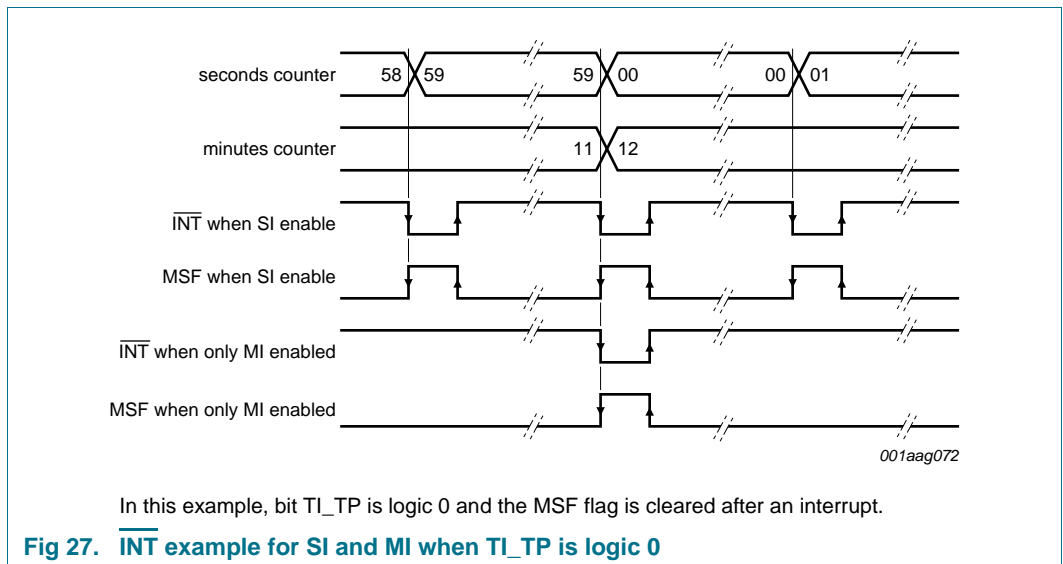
seconds counter

58 59 59 00 00 01

minutes counter

11 12

$\overline{\text{INT}}$ when SI enable

MSF when SI enable

$\overline{\text{INT}}$ when only MI enabled

MSF when only MI enabled

001aag072

In this example, bit TI_TP is logic 0 and the MSF flag is cleared after an interrupt.

Fig 27. $\overline{\text{INT}}$ example for SI and MI when TI_TP is logic 0